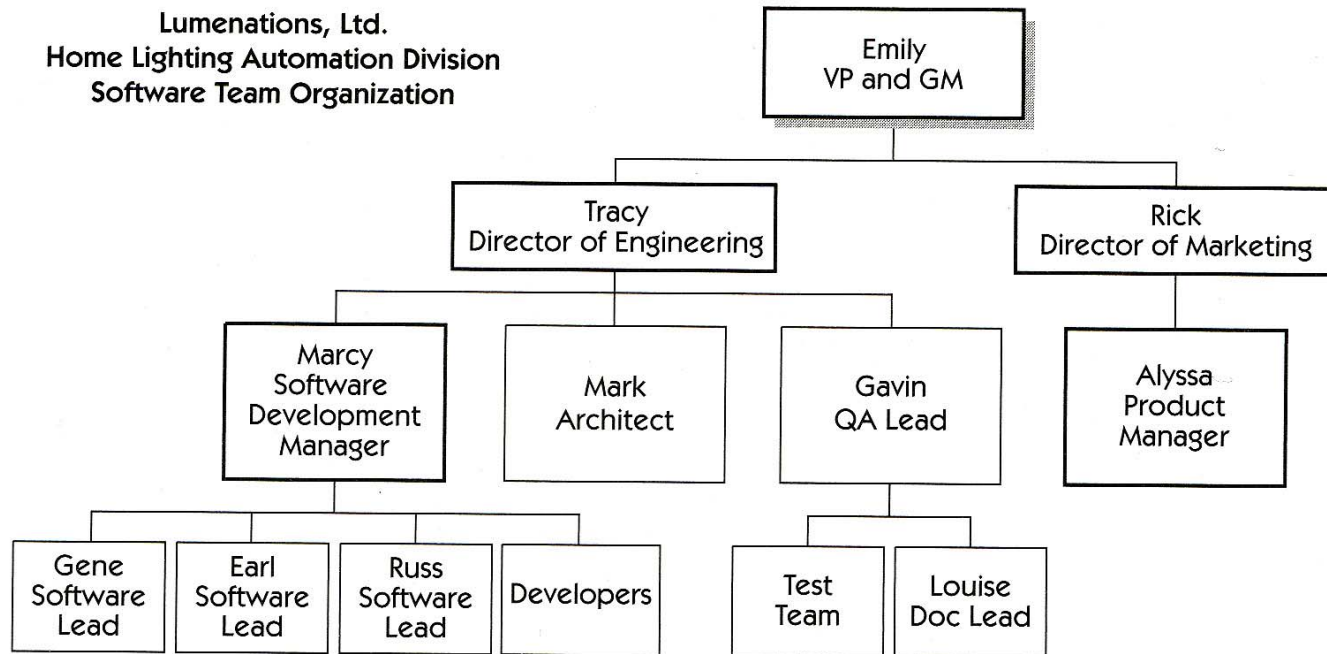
Lumenations, Ltd.
Home Lighting Automation Division
Software Team Organization

Emily
VP and GM

Tracy
Director of Engineering

Rick
Director of Marketing

Marcy
Software
Development
Manager

Mark
Architect

Gavin
QA Lead

Alyssa
Product
Manager

Gene
Software
Lead

Earl
Software
Lead

Russ
Software
Lead

Developers

Test
Team

Louise
Doc Lead